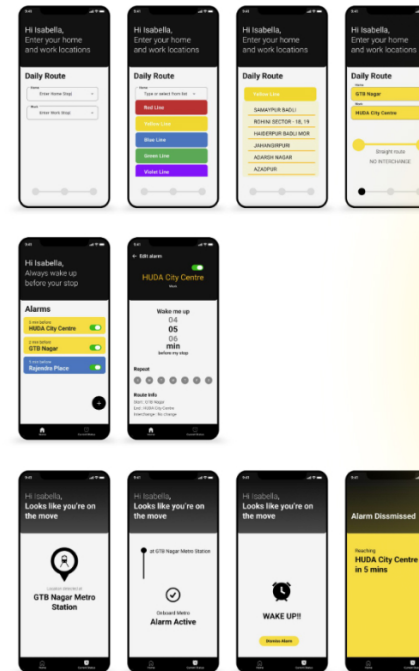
Hi Isabella, Enter your home and work locations

Daily Route

Home
Enter Home Stop

Work
Enter Work Stop

Hi Isabella, Enter your home and work locations

Daily Route

Home
Type or select from list

Red Line
Yellow Line
Blue Line
Green Line
Violet Line

Hi Isabella, Enter your home and work locations

Daily Route

Yellow Line
SAMAYPUR BADLI
ROHINI SECTOR - 18, 19
HAIDERPUR BADLI MOR
JAHANGIRPURI
ADARSH NAGAR
AZADPUR

Hi Isabella, Enter your home and work locations

Daily Route

Home
GTB Nagar

Work
HUDA City Centre

Straight route
NO INTERCHANGE

Hi Isabella, Always wake up before your stop

Alarms

HUDA City Centre
GTB Nagar
Rajendra Place

Edit alarm

HUDA City Centre

Wake me up
04
05
06
min
before my stop

Repeat

Route Info

Hi Isabella, Looks like you're on the move

GTB Nagar Metro Station

Hi Isabella, Looks like you're on the move

GTB Nagar Metro Station

Onboard Metro
Alarm Active

Hi Isabella, Looks like you're on the move

WAKE UP!!

Dismiss Alarm

Alarm Dismissed

Reaching
HUDA City Centre in 5 mins